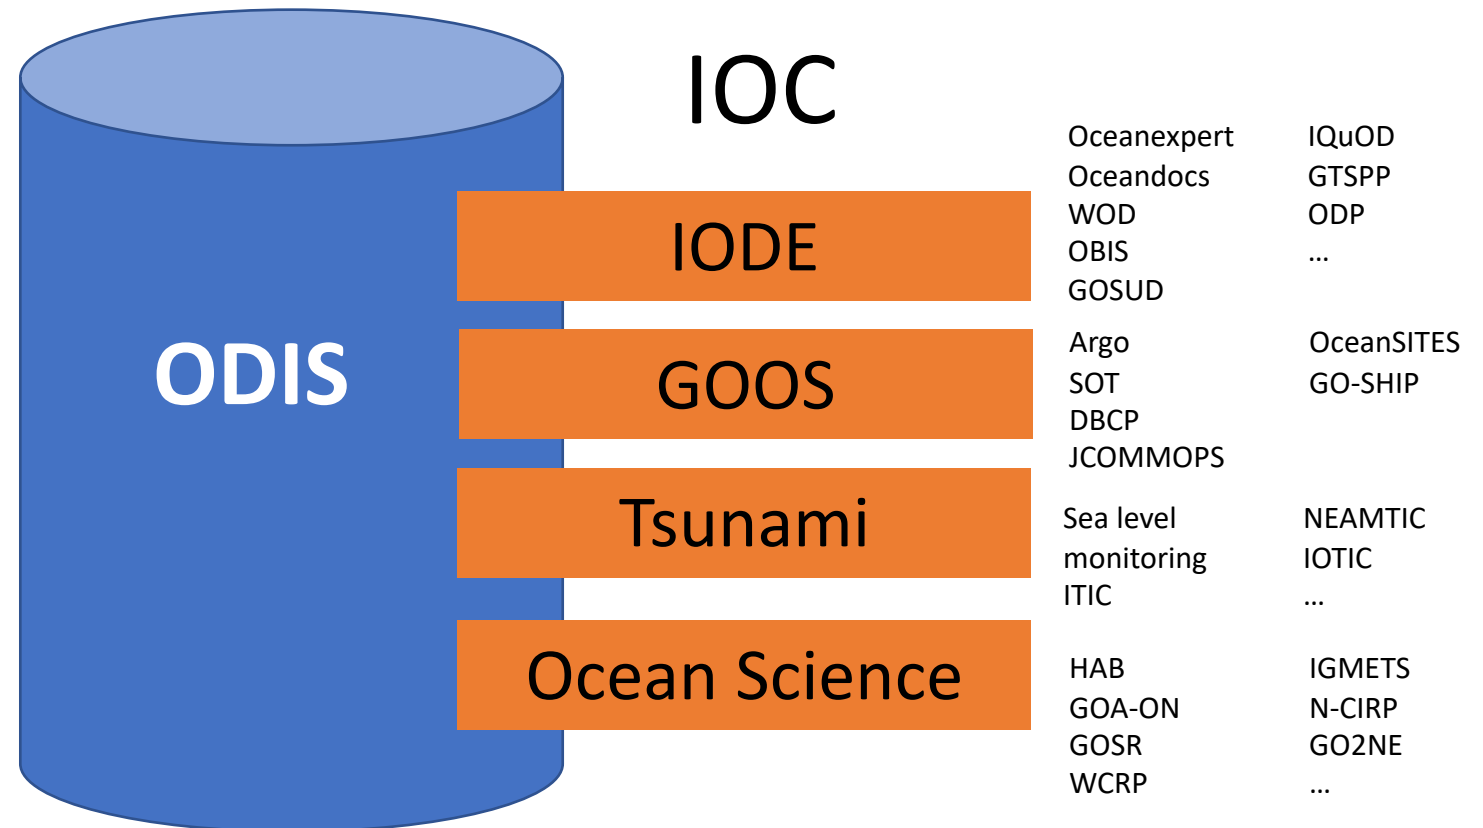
IOC

ODIS

IODE

Oceanexpert
Oceandocs
WOD
OBIS
GOSUD

IQuOD
GTSPP
ODP
...

GOOS

Argo
SOT
DBCP
JCOMMOPS

OceanSITES
GO-SHIP

Tsunami

Sea level monitoring
ITIC

NEAMTIC
IOTIC
...

Ocean Science

HAB
GOA-ON
GOSR
WCRP

IGMETS
N-CIRP
GO2NE
...